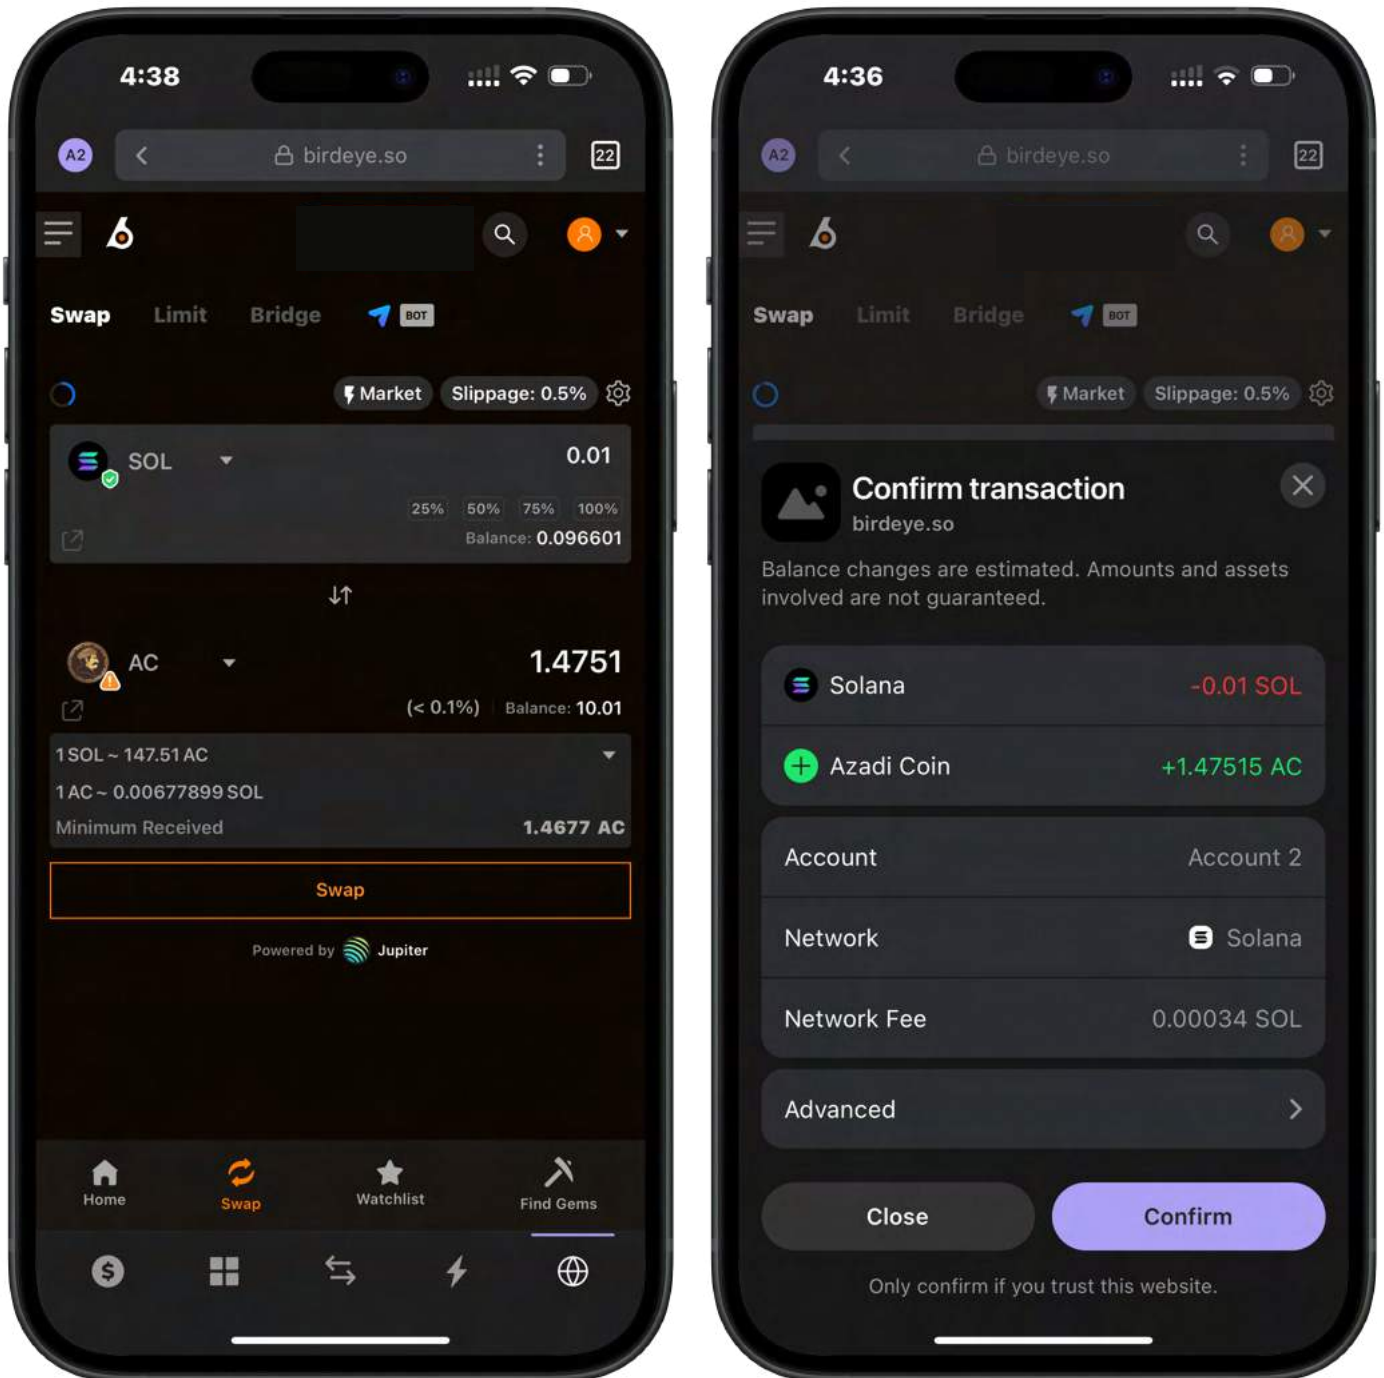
4:38

A2 birdeye.so 22

Swap Limit Bridge BOT

Market Slippage: 0.5%

SOL 0.01

25% 50% 75% 100%

Balance: 0.096601

AC 1.4751

(< 0.1%) Balance: 10.01

1 SOL ~ 147.51 AC

1 AC ~ 0.00677899 SOL

Minimum Received 1.4677 AC

Swap

Powered by Jupiter

Home Swap Watchlist Find Gems

4:36

A2 birdeye.so 22

Swap Limit Bridge BOT

Market Slippage: 0.5%

Confirm transaction

birdeye.so

Balance changes are estimated. Amounts and assets involved are not guaranteed.

Solana -0.01 SOL

Azadi Coin +1.47515 AC

Account Account 2

Network Solana

Network Fee 0.00034 SOL

Advanced

Close Confirm

Only confirm if you trust this website.